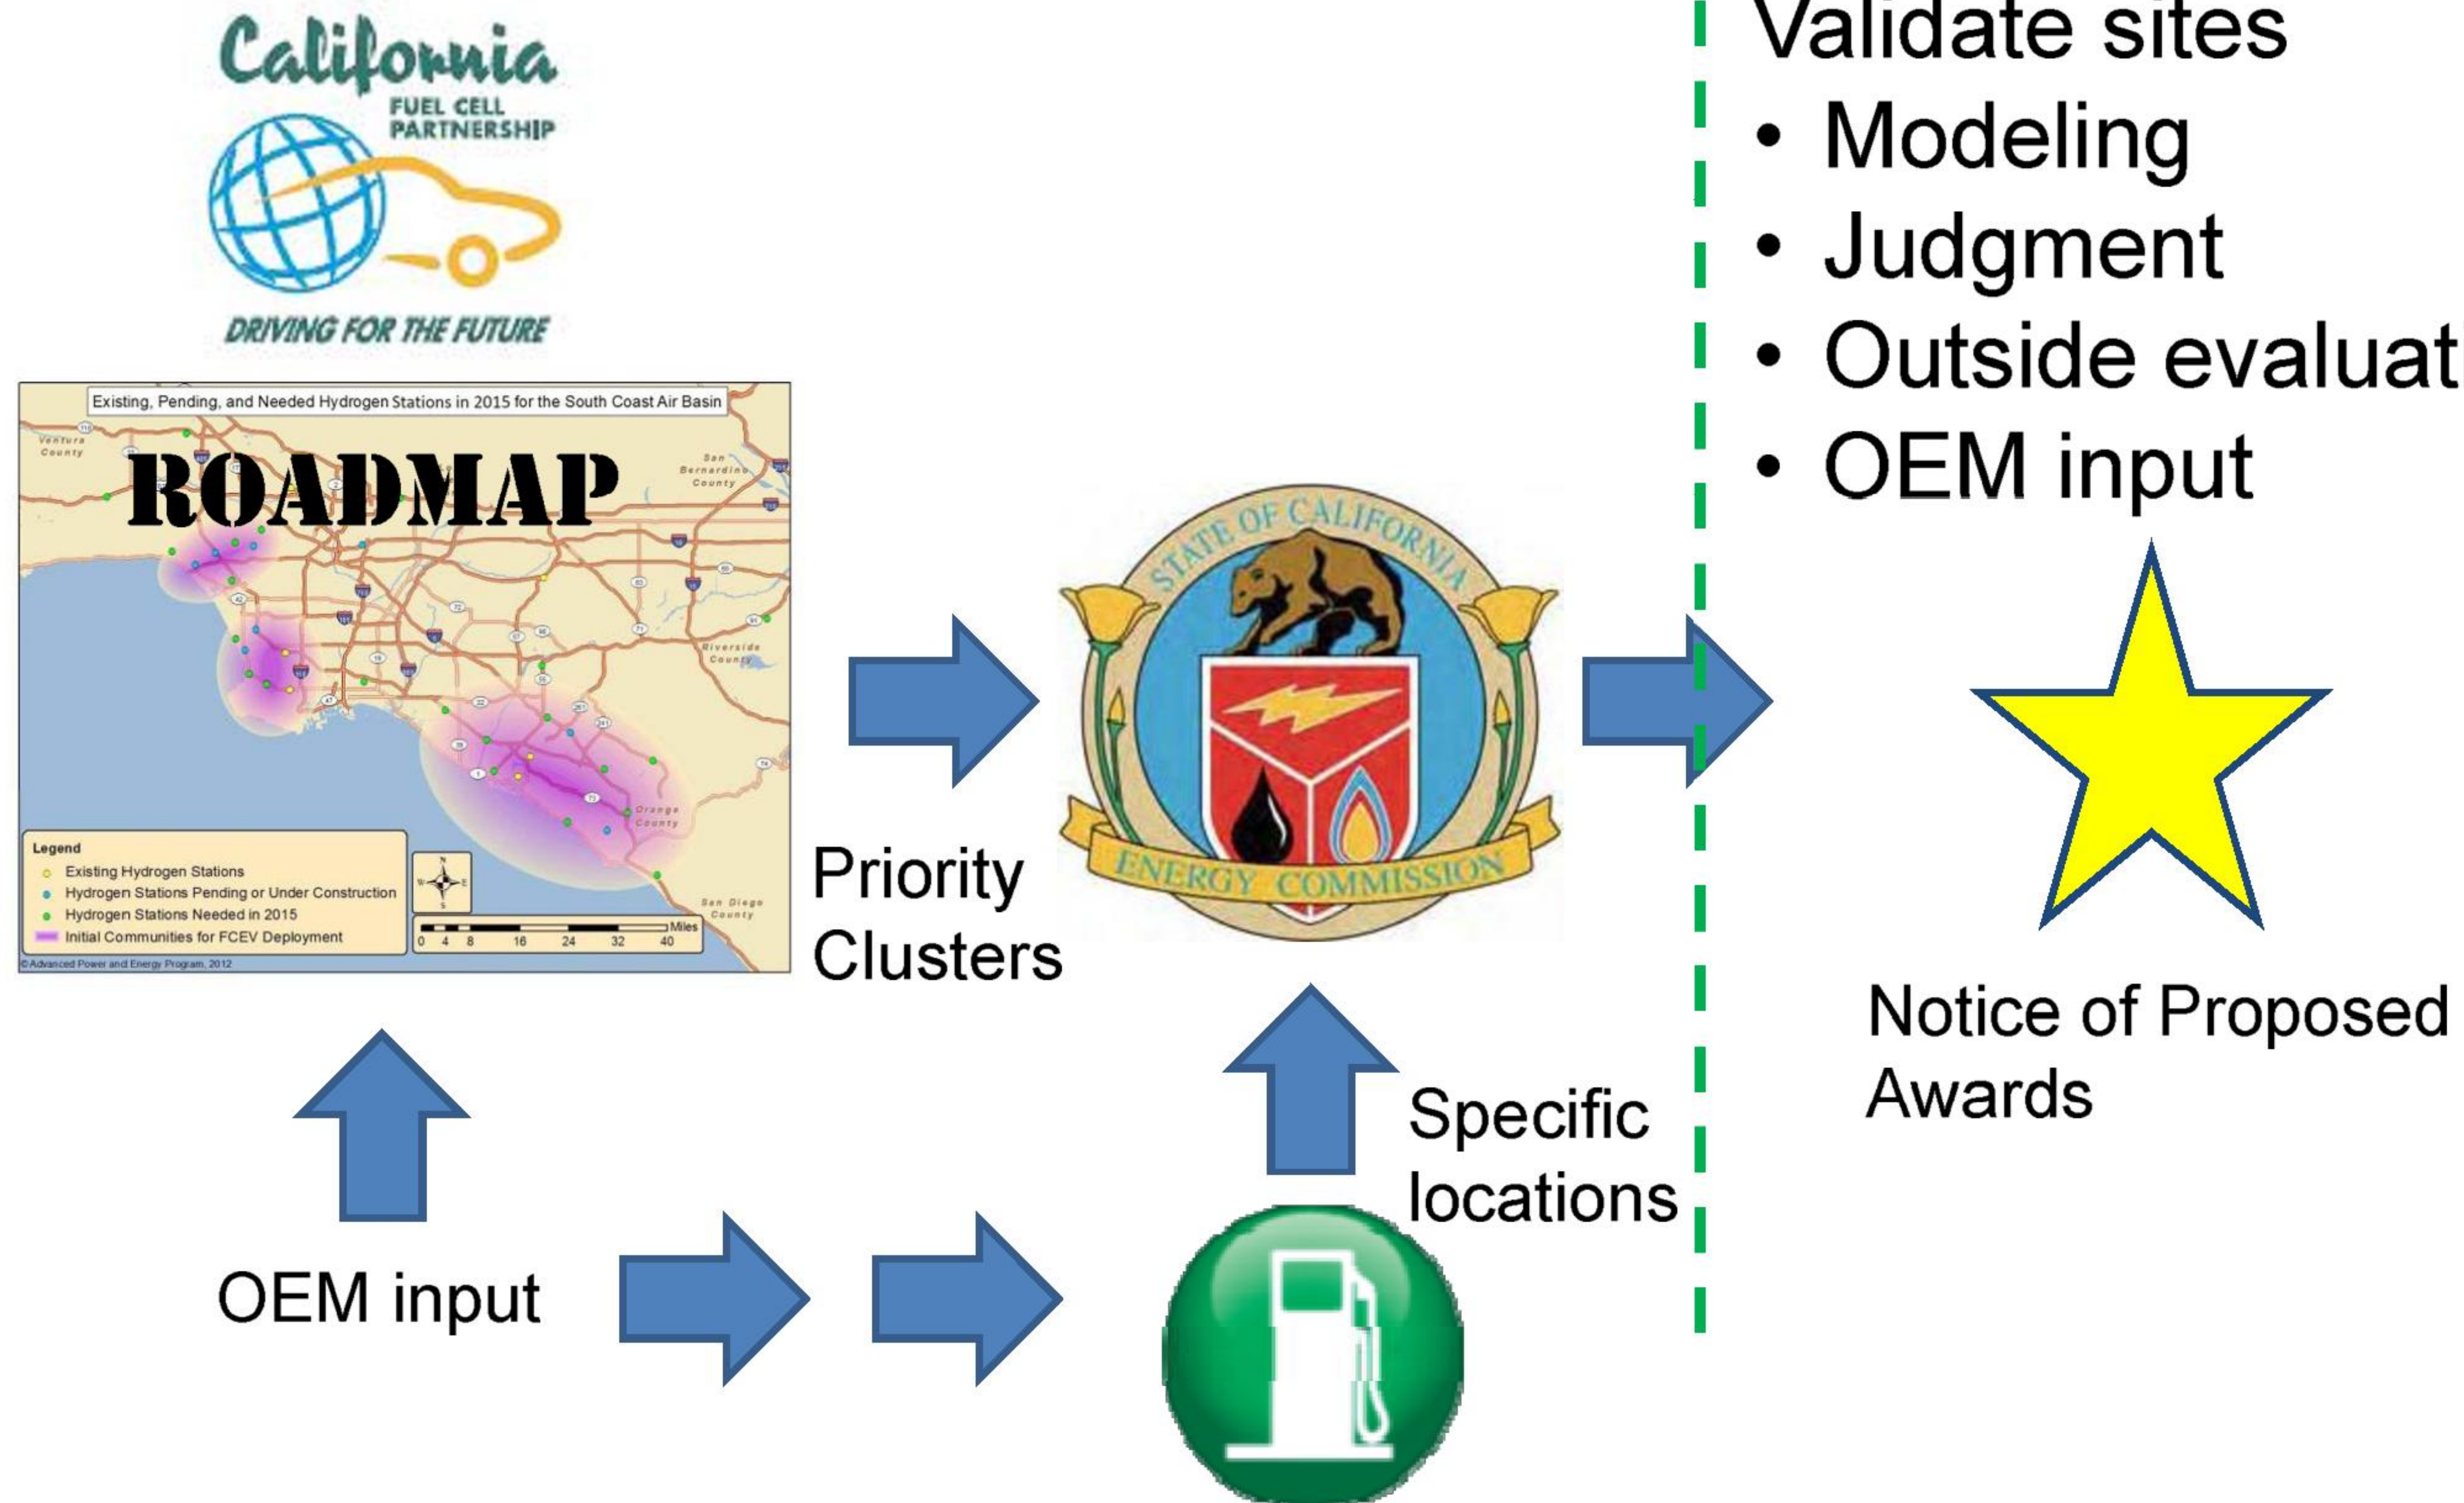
California
FUEL CELL PARTNERSHIP
DRIVING FOR THE FUTURE

Existing, Pending, and Needed Hydrogen Stations in 2015 for the South Coast Air Basin

ROADMAP

Ventura County
San Bernardino County
Riverside County
Orange County
San Diego County

Legend
Existing Hydrogen Stations
Hydrogen Stations Pending or Under Construction
Hydrogen Stations Needed in 2015
Initial Communities for FCEV Deployment

0 4 8 16 24 32 40 Miles

©Advanced Power and Energy Program, 2012

Priority Clusters

STATE OF CALIFORNIA
ENERGY COMMISSION

Validate sites
• Modeling
• Judgment
• Outside evaluat
• OEM input

Notice of Proposed Awards

Specific locations

OEM input